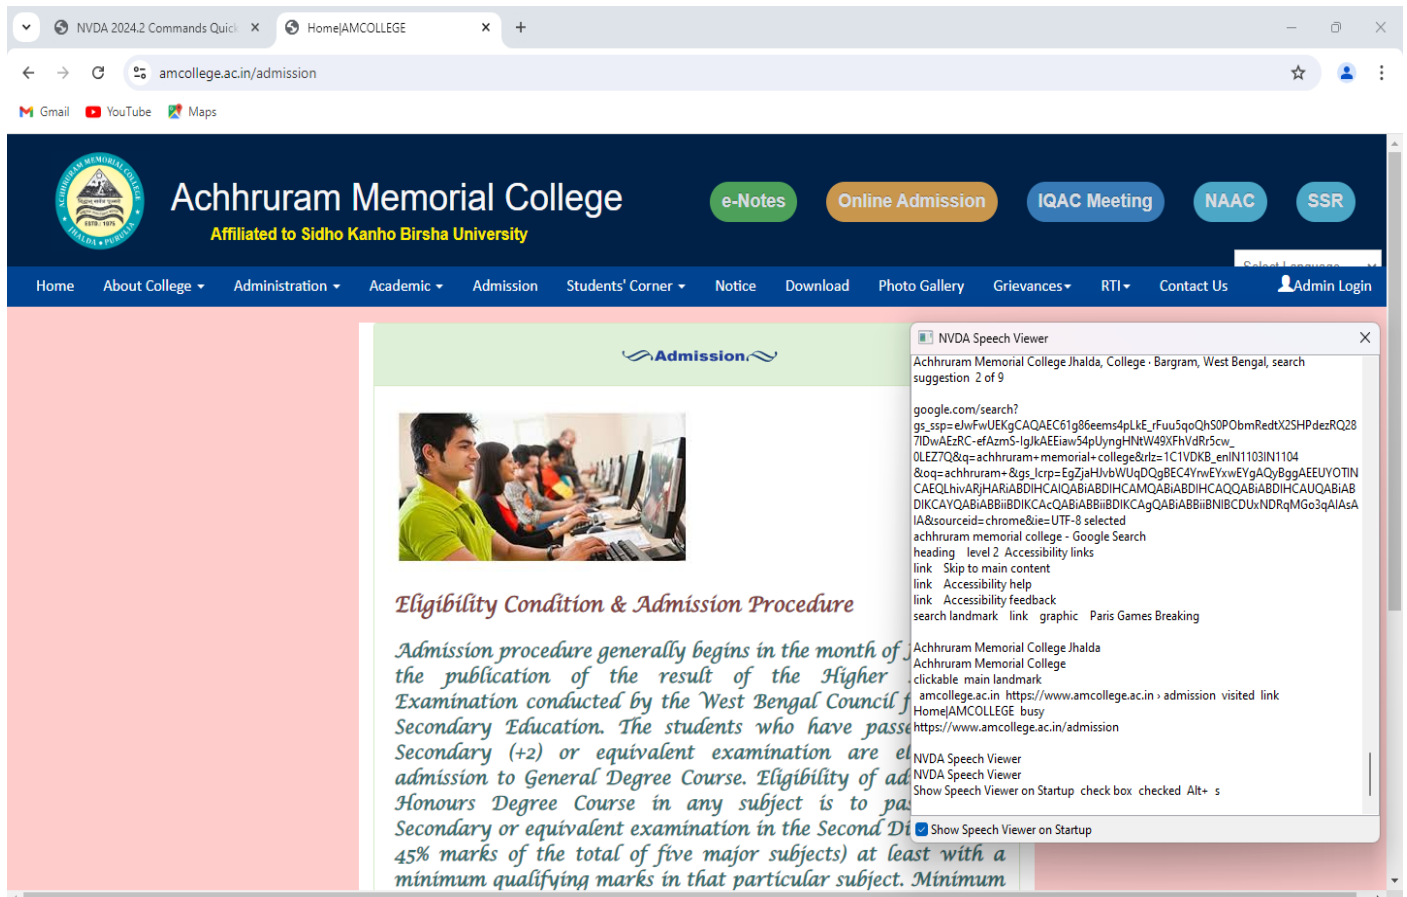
NVDA 2024.2 Commands Quick
Home|AMCOLLEGE
amcollege.ac.in/admission
Gmail YouTube Maps

Achhruram Memorial College
Affiliated to Sidho Kanho Birsha University
e-Notes Online Admission IQAC Meeting NAAC SSR

Home About College Administration Academic Admission Students' Corner Notice Download Photo Gallery Grievances RTI Contact Us Admin Login

Admission

Eligibility Condition & Admission Procedure

Admission procedure generally begins in the month of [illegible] the publication of the result of the Higher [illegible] Examination conducted by the West Bengal Council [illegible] Secondary Education. The students who have passe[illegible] Secondary (+2) or equivalent examination are el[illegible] admission to General Degree Course. Eligibility of ad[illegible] Honours Degree Course in any subject is to pa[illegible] Secondary or equivalent examination in the Second Di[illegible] 45% marks of the total of five major subjects) at least with a minimum qualifying marks in that particular subject. Minimum

NVDA Speech Viewer
Achhruram Memorial College Jhalda, College · Bargram, West Bengal, search suggestion 2 of 9

google.com/search?gs_ssp=eJwFwUEKgCAQAEC61g86eems4pLkE_rFuu5qoQhS0P0bmRedtX2SHPdezRQ287IDwAEzRC-efAzmS-IgJkAEEiaw54pUyngHNtW49XFhVdRr5cw_0LEZ7Q&q=achhruram+memorial+college&rlz=1C1VDKB_enIN1103IN1104&oq=achhruram+&gs_lcrp=EgZjaHJvbWUqDQgBEC4YrwEYxwEYgAQyBggAEEUYOTINCAEQLhivARjHARiABDIHCAIQABiABDIHCAMQABiABDIHCAQQABiABDIHCAUQABiABDIKCAYQABiABBiBDIKCAcQABiABBiBDIKCAgQABiABBiBNIBCDUxNDRqMGo3qAIAsAIA&sourceid=chrome&ie=UTF-8 selected
achhruram memorial college - Google Search
heading level 2 Accessibility links
link Skip to main content
link Accessibility help
link Accessibility feedback
search landmark link graphic Paris Games Breaking

Achhruram Memorial College Jhalda
Achhruram Memorial College
clickable main landmark
amcollege.ac.in https://www.amcollege.ac.in › admission visited link
Home|AMCOLLEGE busy
https://www.amcollege.ac.in/admission

NVDA Speech Viewer
NVDA Speech Viewer
Show Speech Viewer on Startup check box checked Alt+ s
Show Speech Viewer on Startup